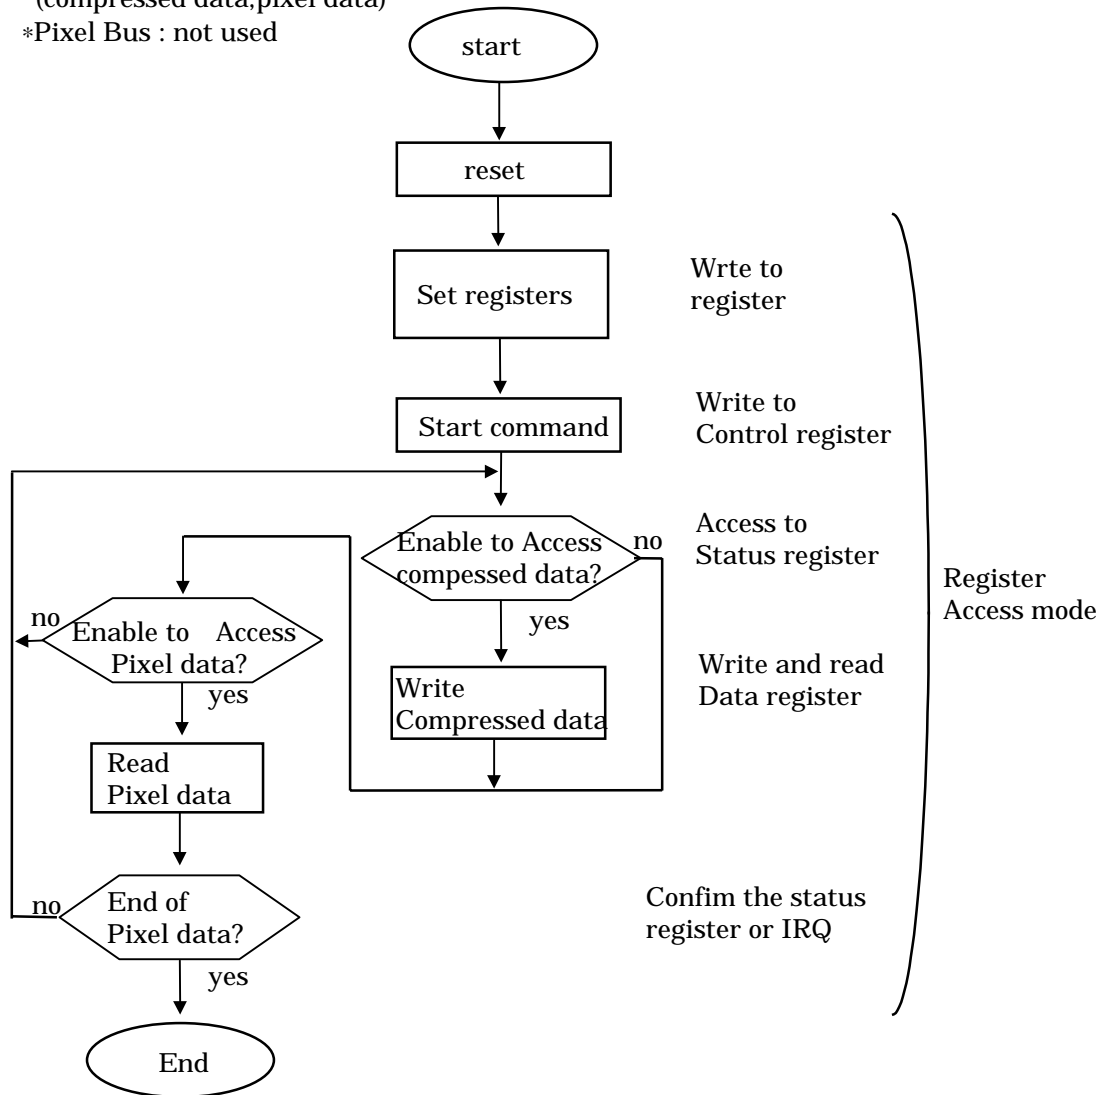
(compressed data,pixel data)
*Pixel Bus : not used

start

reset

Set registers

Wrte to register

Start command

Write to Control register

Enable to Access compessed data?

no

Access to Status register

yes

Write Compressed data

Write and read Data register

Register Access mode

no

Enable to Access Pixel data?

yes

Read Pixel data

no

End of Pixel data?

yes

Confim the status register or IRQ

End